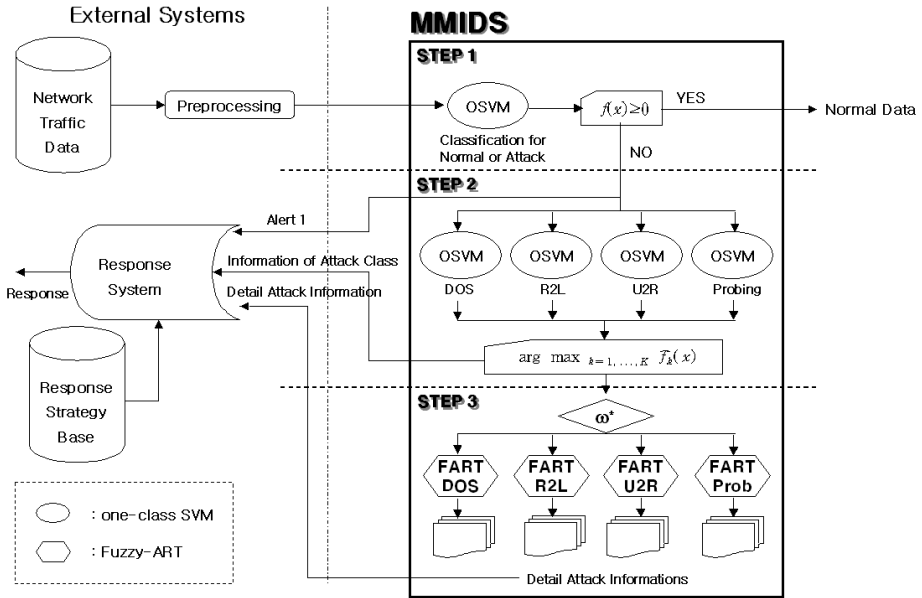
External Systems

MMIDS

STEP 1

Network Traffic Data

Preprocessing

OSVM

Classification for Normal or Attack

$f(x) \geq 0$

YES

Normal Data

NO

STEP 2

Alert 1

Response System

Information of Attack Class

Response

Detail Attack Information

OSVM

DOS

OSVM

R2L

OSVM

U2R

OSVM

Probing

$\arg\max_{k=1,\ldots,K} f_k(x)$

Response Strategy Base

STEP 3

$\omega^*$

FART DOS

FART R2L

FART U2R

FART Prob

: one-class SVM

: Fuzzy-ART

Detail Attack Informations